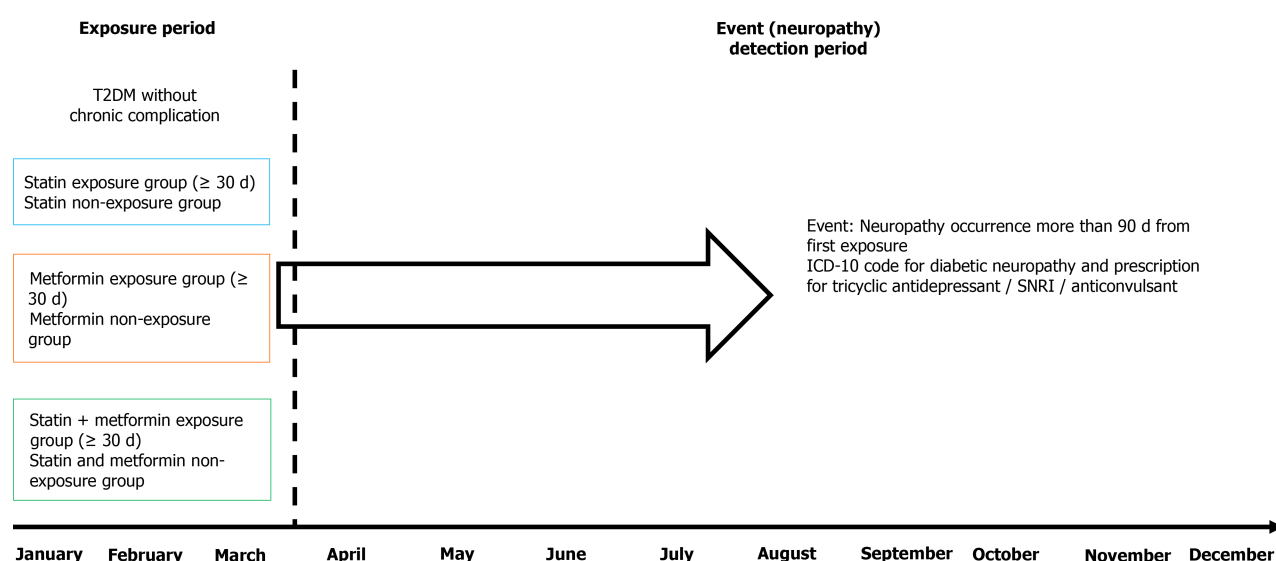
Exposure period

Event (neuropathy) detection period

T2DM without chronic complication

Statin exposure group (≥ 30 d)
Statin non-exposure group

Metformin exposure group (≥ 30 d)
Metformin non-exposure group

Statin + metformin exposure group (≥ 30 d)
Statin and metformin non-exposure group

Event: Neuropathy occurrence more than 90 d from first exposure
ICD-10 code for diabetic neuropathy and prescription for tricyclic antidepressant / SNRI / anticonvulsant

January February March April May June July August September October November December